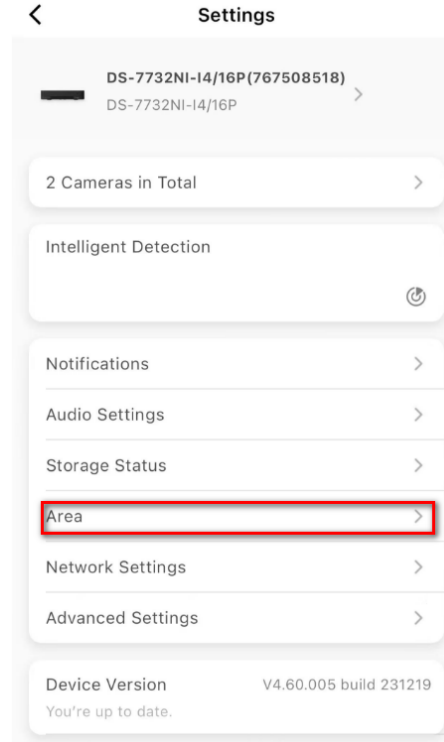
<
Settings

DS-7732NI-I4/16P(767508518)
DS-7732NI-I4/16P
>

2 Cameras in Total >

Intelligent Detection

Notifications >
Audio Settings >
Storage Status >
Area >
Network Settings >
Advanced Settings >

Device Version
V4.60.005 build 231219
You're up to date.